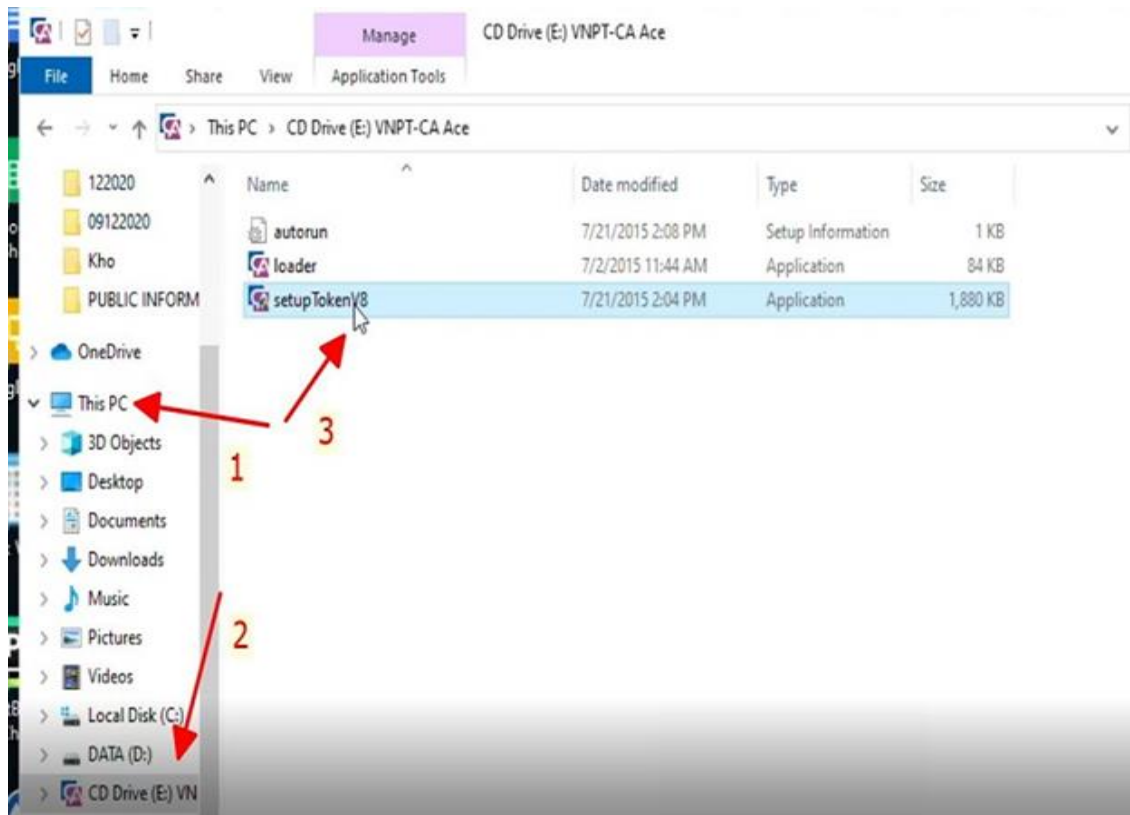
Manage
CD Drive (E:) VNPT-CA Ace
File Home Share View Application Tools

This PC > CD Drive (E:) VNPT-CA Ace

122020
09122020
Kho
PUBLIC INFORM
OneDrive
This PC
3D Objects
Desktop
Documents
Downloads
Music
Pictures
Videos
Local Disk (C:)
DATA (D:)
CD Drive (E:) VN

| Name | Date modified | Type | Size |
|---|---|---|---|
| autorun | 7/21/2015 2:08 PM | Setup Information | 1 KB |
| loader | 7/2/2015 11:44 AM | Application | 84 KB |
| setupTokenV8 | 7/21/2015 2:04 PM | Application | 1,880 KB |

1
2
3